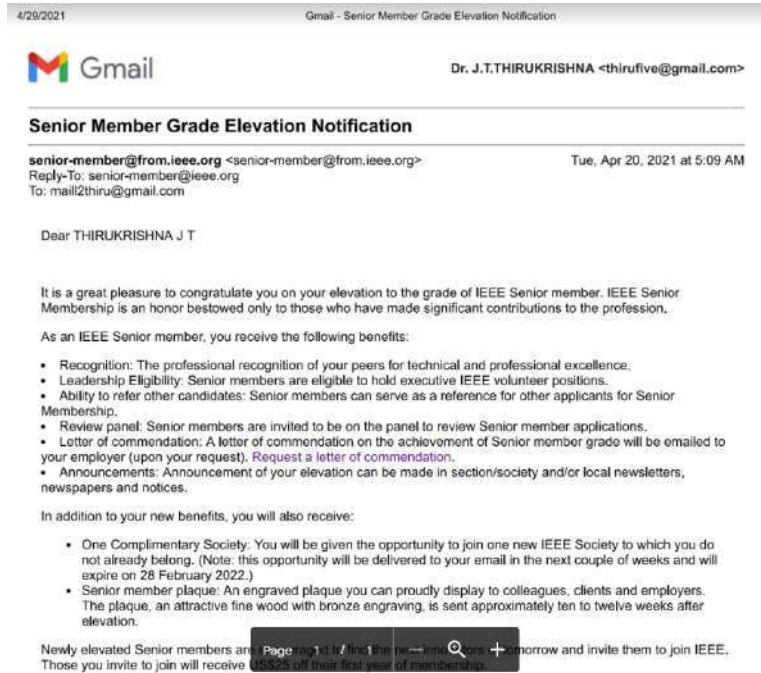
4/29/2021 Gmail - Senior Member Grade Elevation Notification

Gmail

Dr. J.T.THIRUKRISHNA <thirufive@gmail.com>

Senior Member Grade Elevation Notification

senior-member@from.ieee.org <senior-member@from.ieee.org> Tue, Apr 20, 2021 at 5:09 AM
Reply-To: senior-member@ieee.org
To: maill2thiru@gmail.com

Dear THIRUKRISHNA J T

It is a great pleasure to congratulate you on your elevation to the grade of IEEE Senior member. IEEE Senior Membership is an honor bestowed only to those who have made significant contributions to the profession.

As an IEEE Senior member, you receive the following benefits:

• Recognition: The professional recognition of your peers for technical and professional excellence.
• Leadership Eligibility: Senior members are eligible to hold executive IEEE volunteer positions.
• Ability to refer other candidates: Senior members can serve as a reference for other applicants for Senior Membership.
• Review panel: Senior members are invited to be on the panel to review Senior member applications.
• Letter of commendation: A letter of commendation on the achievement of Senior member grade will be emailed to your employer (upon your request). Request a letter of commendation.
• Announcements: Announcement of your elevation can be made in section/society and/or local newsletters, newspapers and notices.

In addition to your new benefits, you will also receive:

• One Complimentary Society: You will be given the opportunity to join one new IEEE Society to which you do not already belong. (Note: this opportunity will be delivered to your email in the next couple of weeks and will expire on 28 February 2022.)
• Senior member plaque: An engraved plaque you can proudly display to colleagues, clients and employers. The plaque, an attractive fine wood with bronze engraving, is sent approximately ten to twelve weeks after elevation.

Newly elevated Senior members are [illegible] to find the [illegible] tomorrow and invite them to join IEEE. Those you invite to join will receive US$25 off their first year of membership.

Page 1 / 1 — +